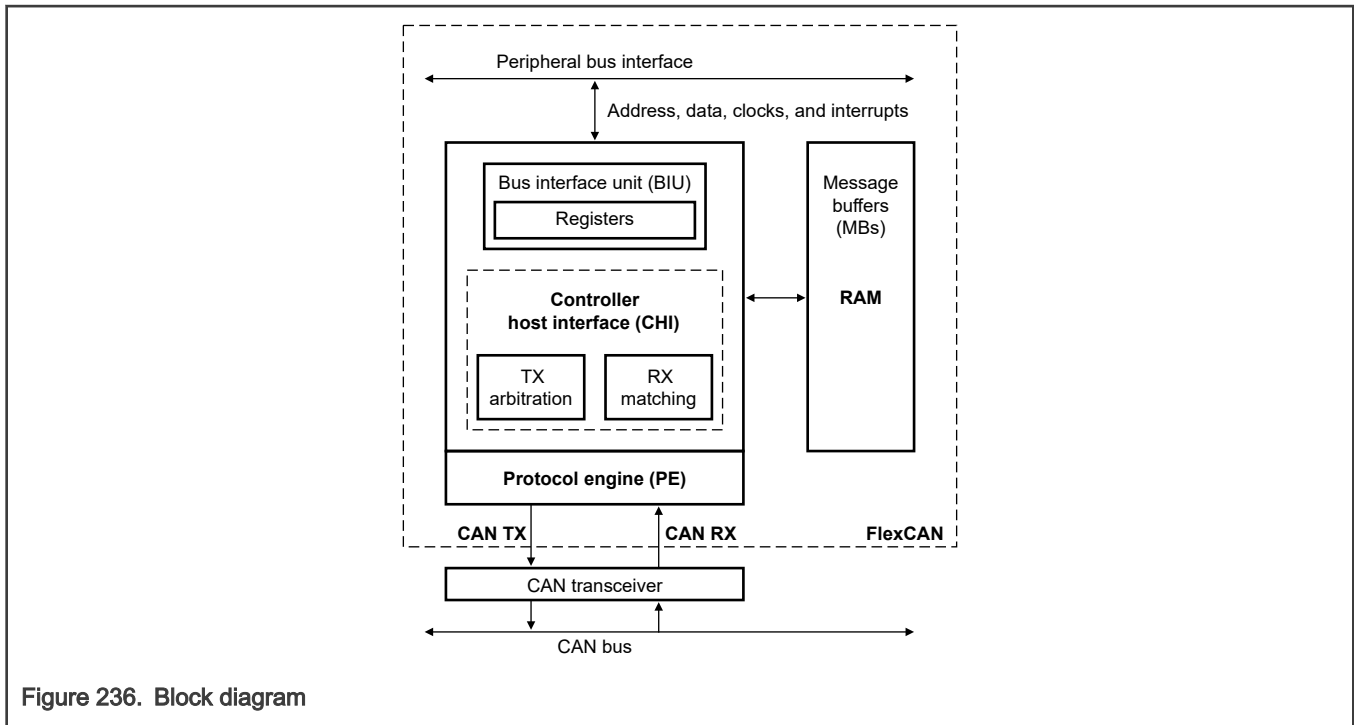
Peripheral bus interface

Address, data, clocks, and interrupts

Bus interface unit (BIU)

Registers

Message buffers (MBs)

Controller host interface (CHI)

RAM

TX arbitration

RX matching

Protocol engine (PE)

CAN TX

CAN RX

FlexCAN

CAN transceiver

CAN bus

Figure 236. Block diagram